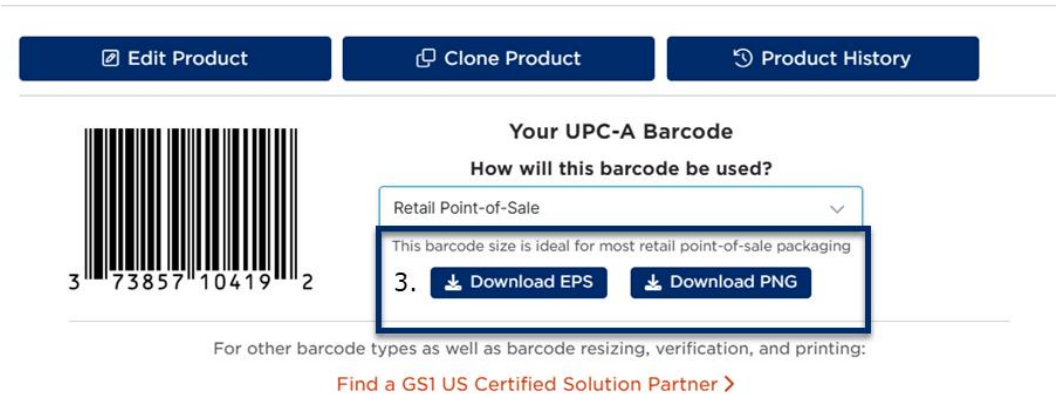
Edit Product

Clone Product

Product History

3 73857 10419 2

Your UPC-A Barcode

How will this barcode be used?

Retail Point-of-Sale

This barcode size is ideal for most retail point-of-sale packaging

3. Download EPS

Download PNG

For other barcode types as well as barcode resizing, verification, and printing:

Find a GS1 US Certified Solution Partner